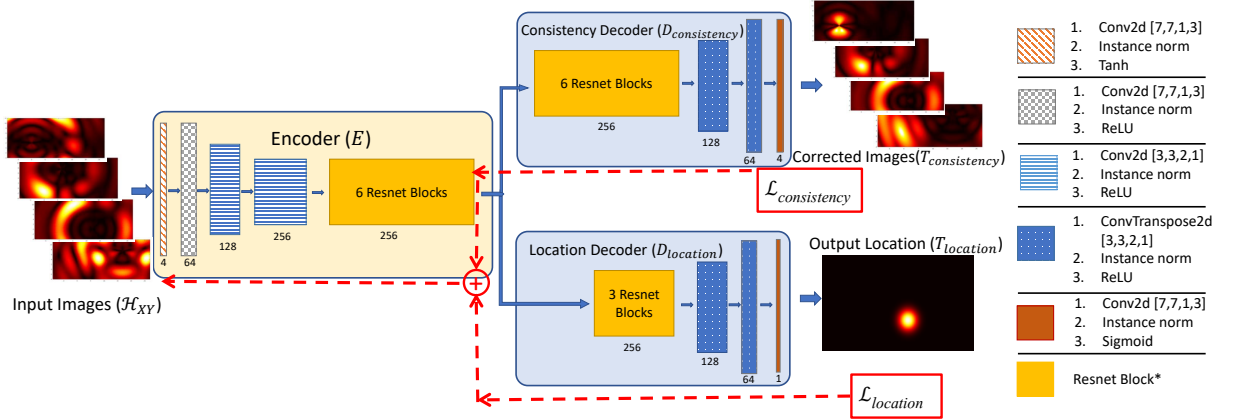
Consistency Decoder ($D_{consistency}$)

6 Resnet Blocks

256

128

64

4

Corrected Images($T_{consistency}$)

$\mathcal{L}_{consistency}$

Encoder ($E$)

6 Resnet Blocks

4

64

128

256

256

Input Images ($\mathcal{H}_{XY}$)

Location Decoder ($D_{location}$)

3 Resnet Blocks

256

128

64

1

Output Location ($T_{location}$)

$\mathcal{L}_{location}$

1. Conv2d [7,7,1,3]
2. Instance norm
3. Tanh

1. Conv2d [7,7,1,3]
2. Instance norm
3. ReLU

1. Conv2d [3,3,2,1]
2. Instance norm
3. ReLU

1. ConvTranspose2d [3,3,2,1]
2. Instance norm
3. ReLU

1. Conv2d [7,7,1,3]
2. Instance norm
3. Sigmoid

Resnet Block*